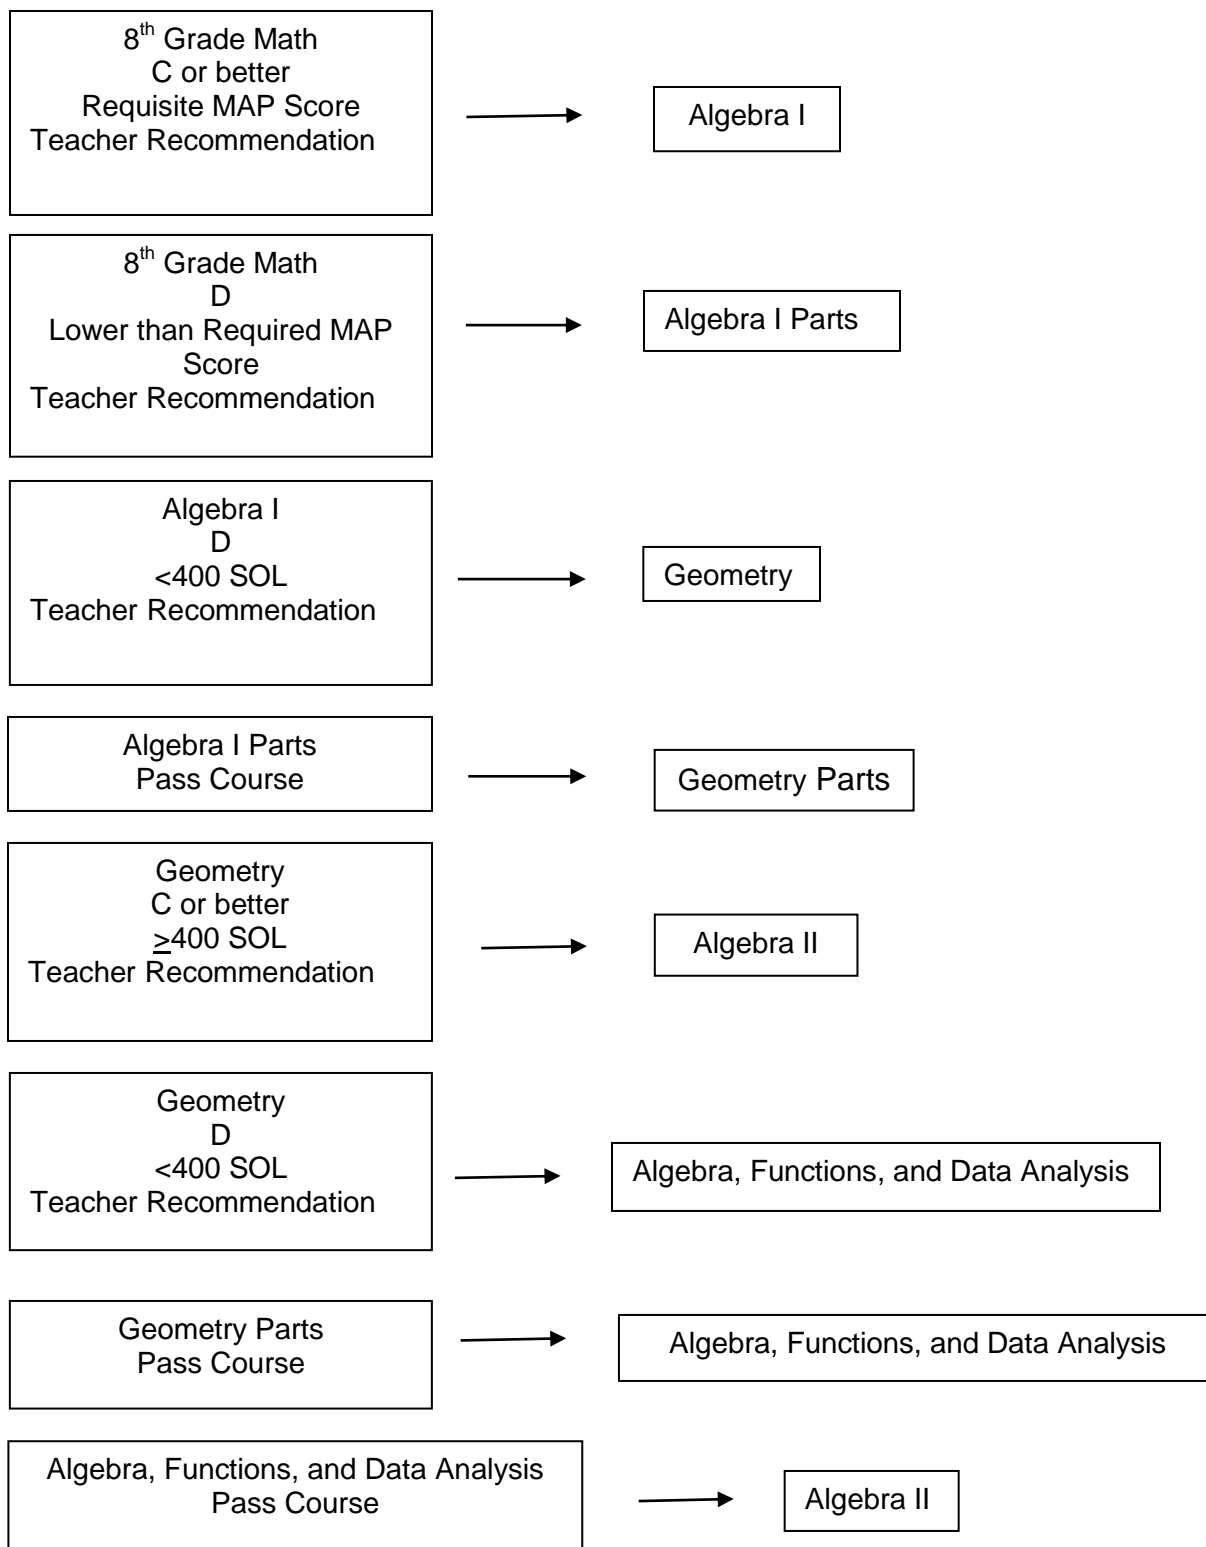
8$^{th}$ Grade Math
C or better
Requisite MAP Score
Teacher Recommendation

Algebra I

8$^{th}$ Grade Math
D
Lower than Required MAP Score
Teacher Recommendation

Algebra I Parts

Algebra I
D
<400 SOL
Teacher Recommendation

Geometry

Algebra I Parts
Pass Course

Geometry Parts

Geometry
C or better
$\geq$400 SOL
Teacher Recommendation

Algebra II

Geometry
D
<400 SOL
Teacher Recommendation

Algebra, Functions, and Data Analysis

Geometry Parts
Pass Course

Algebra, Functions, and Data Analysis

Algebra, Functions, and Data Analysis
Pass Course

Algebra II